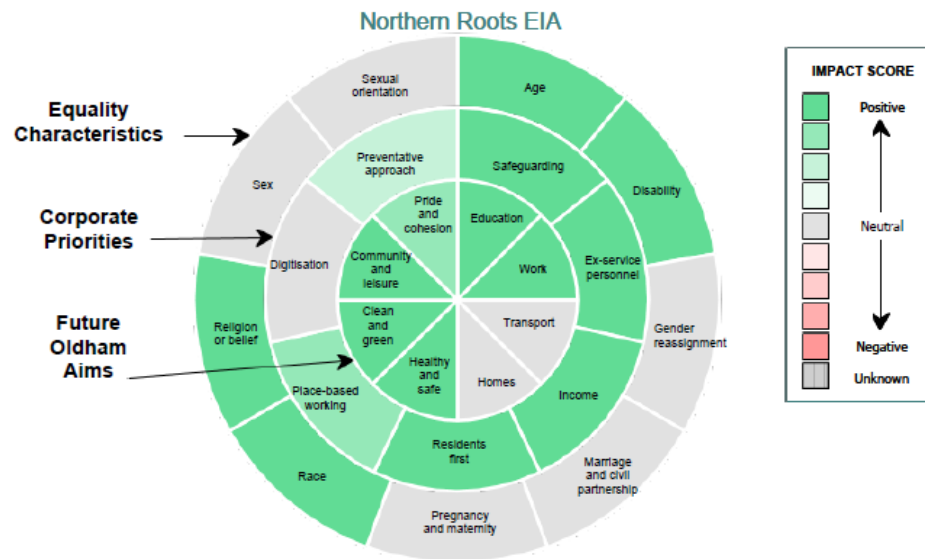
Northern Roots EIA

Equality Characteristics

Corporate Priorities

Future Oldham Aims

Sexual orientation
Age
Disability
Gender reassignment
Marriage and civil partnership
Pregnancy and maternity
Race
Religion or belief
Sex

Preventative approach
Safeguarding
Ex-service personnel
Income
Residents first
Place-based working
Digitisation

Pride and cohesion
Education
Work
Transport
Homes
Healthy and safe
Clean and green
Community and leisure

IMPACT SCORE
Positive
Neutral
Negative
Unknown